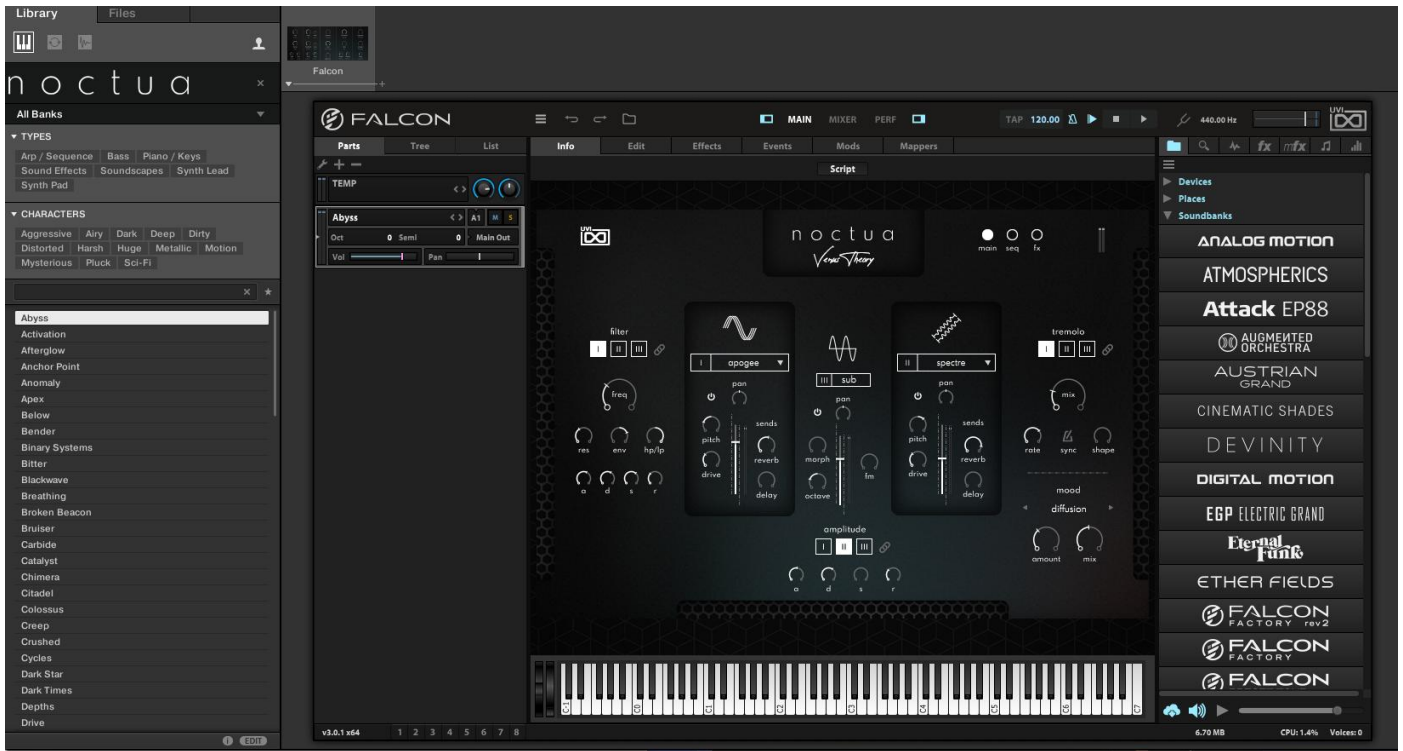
Library Files

noctua

All Banks

▼ TYPES
Arp / Sequence | Bass | Piano / Keys | Sound Effects | Soundscapes | Synth Lead | Synth Pad

▼ CHARACTERS
Aggressive | Airy | Dark | Deep | Dirty | Distorted | Harsh | Huge | Metallic | Motion | Mysterious | Pluck | Sci-Fi

Abyss
Activation
Afterglow
Anchor Point
Anomaly
Apex
Below
Bender
Binary Systems
Bitter
Blackwave
Breathing
Broken Beacon
Bruiser
Carbide
Catalyst
Chimera
Citadel
Colossus
Creep
Crushed
Cycles
Dark Star
Dark Times
Depths
Drive

EDIT

Falcon

FALCON

MAIN MIXER PERF

TAP 120.00

440.00 Hz

UVI

Parts Tree List

TEMP

Abyss A1 M S
Oct 0 Semi 0 Main Out
Vol Pan

Info Edit Effects Events Mods Mappers

Script

UVI

noctua
Venus Theory

main seq fx

filter
I II III
freq
res env hp/lp
a d s r

I apogee
pan
sends
pitch
reverb
drive
delay

III sub
pan
morph fm
octave

II spectre
pan
sends
pitch
reverb
drive
delay

tremolo
I II III
mix
rate sync shape

mood
diffusion
amount mix

amplitude
I II III
a d s r

C-1 C0 C1 C2 C3 C4 C5 C6 C7

Devices
Places
Soundbanks

ANALOG MOTION
ATMOSPHERICS
Attack EP88
AUGMENTED ORCHESTRA
AUSTRIAN GRAND
CINEMATIC SHADES
DEVINITY
DIGITAL MOTION
EGP ELECTRIC GRAND
Eternal Funk
ETHER FIELDS
FALCON FACTORY rev2
FALCON FACTORY
FALCON

v3.0.1 x64 1 2 3 4 5 6 7 8

6.70 MB CPU: 1.4% Voices: 0